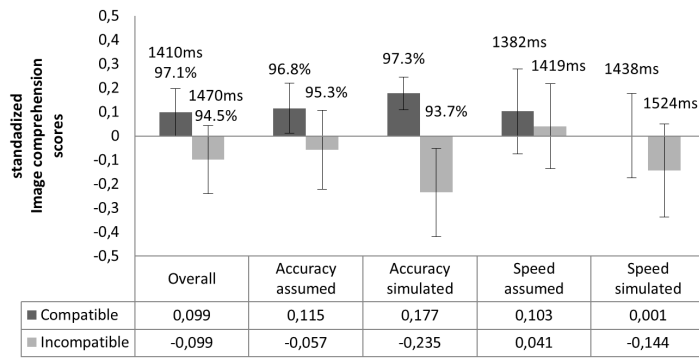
0,5
0,4
0,3
0,2
0,1
0
-0,1
-0,2
-0,3
-0,4
-0,5

standadized
Image comprehension
scores

1410ms
97.1%
1470ms
94.5%
96.8%
95.3%
97.3%
93.7%
1382ms
1419ms
1438ms
1524ms

| | Overall | Accuracy assumed | Accuracy simulated | Speed assumed | Speed simulated |
|---|---|---|---|---|---|
| Compatible | 0,099 | 0,115 | 0,177 | 0,103 | 0,001 |
| Incompatible | -0,099 | -0,057 | -0,235 | 0,041 | -0,144 |